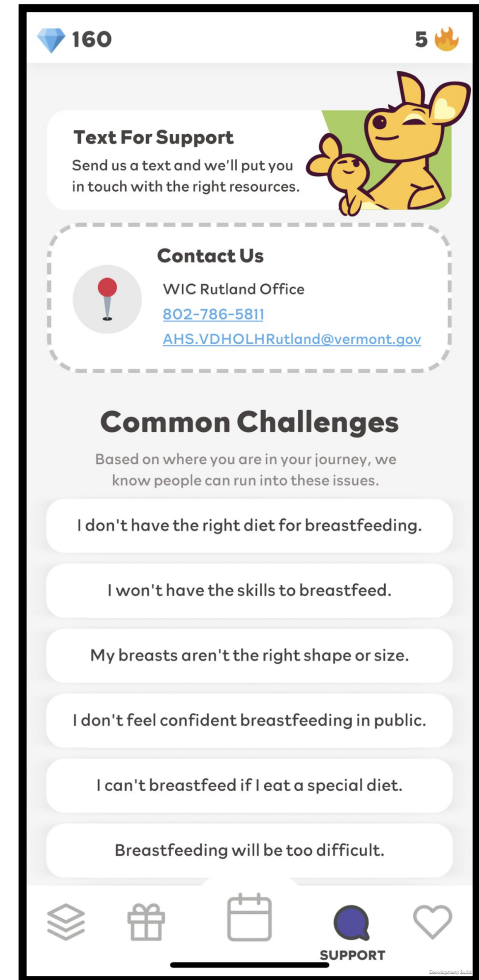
160

5

Text For Support

Send us a text and we'll put you in touch with the right resources.

Contact Us

WIC Rutland Office

802-786-5811

AHS.VDHOLHRutland@vermont.gov

Common Challenges

Based on where you are in your journey, we know people can run into these issues.

I don't have the right diet for breastfeeding.

I won't have the skills to breastfeed.

My breasts aren't the right shape or size.

I don't feel confident breastfeeding in public.

I can't breastfeed if I eat a special diet.

Breastfeeding will be too difficult.

SUPPORT